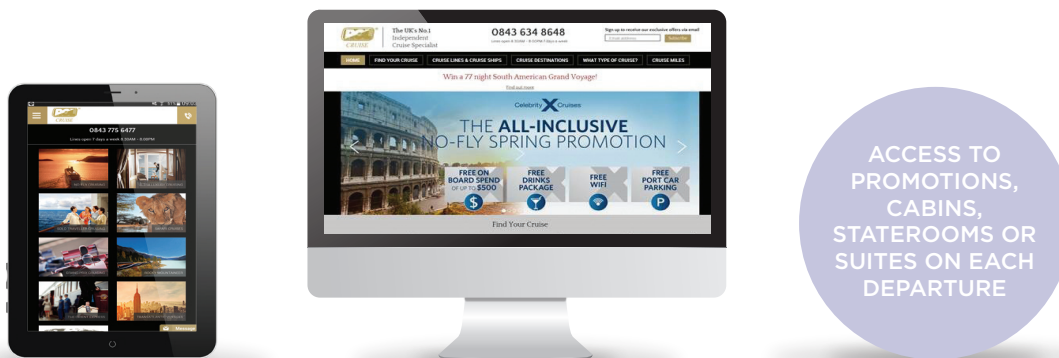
0843 775 6477

Lines open 7 days a week 8:30AM - 8:00PM

Message

CRUISE

The UK's No.1 Independent Cruise Specialist

0843 634 8648

Lines open 8:30AM - 8:00PM 7 days a week

Sign up to receive our exclusive offers via email

Subscribe

HOME

FIND YOUR CRUISE

CRUISE LINES & CRUISE SHIPS

CRUISE DESTINATIONS

WHAT TYPE OF CRUISE?

CRUISE MILES

Win a 77 night South American Grand Voyage!

Find out more

Celebrity X Cruises

THE ALL-INCLUSIVE NO-FLY SPRING PROMOTION

FREE ON BOARD SPEND OF UP TO $500

FREE DRINKS PACKAGE

FREE WIFI

FREE PORT CAR PARKING

Find Your Cruise

ACCESS TO PROMOTIONS, CABINS, STATEROOMS OR SUITES ON EACH DEPARTURE